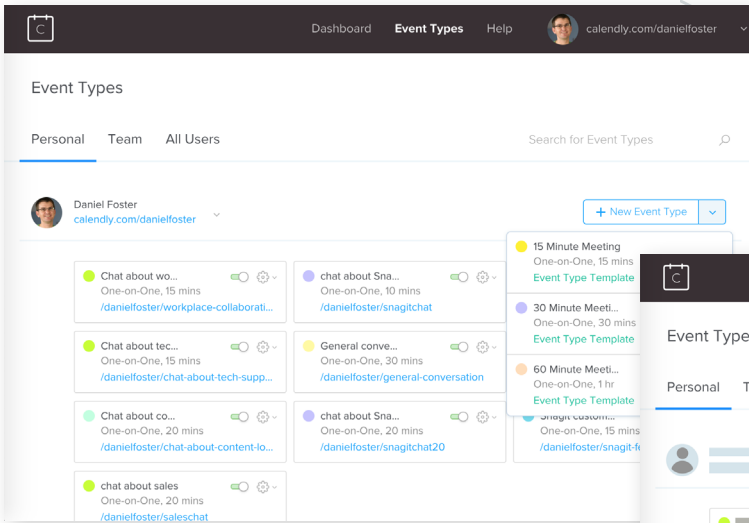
C

Dashboard Event Types Help calendly.com/danielfoster

Event Types

Personal Team All Users

Search for Event Types

Daniel Foster
calendly.com/danielfoster

+ New Event Type

15 Minute Meeting
One-on-One, 15 mins
Event Type Template

30 Minute Meeti...
One-on-One, 30 mins
Event Type Template

60 Minute Meeti...
One-on-One, 1 hr
Event Type Template

Chat about wo...
One-on-One, 15 mins
/danielfoster/workplace-collaborati...

chat about Sna...
One-on-One, 10 mins
/danielfoster/snagitchat

Chat about tec...
One-on-One, 15 mins
/danielfoster/chat-about-tech-supp...

General conve...
One-on-One, 30 mins
/danielfoster/general-conversation

Chat about co...
One-on-One, 20 mins
/danielfoster/chat-about-content-lo...

chat about Sna...
One-on-One, 20 mins
/danielfoster/snagitchat20

Snagit custom...
One-on-One, 15 mins
/danielfoster/snagit-fe

chat about sales
One-on-One, 20 mins
/danielfoster/saleschat

C

Event Type

Personal T